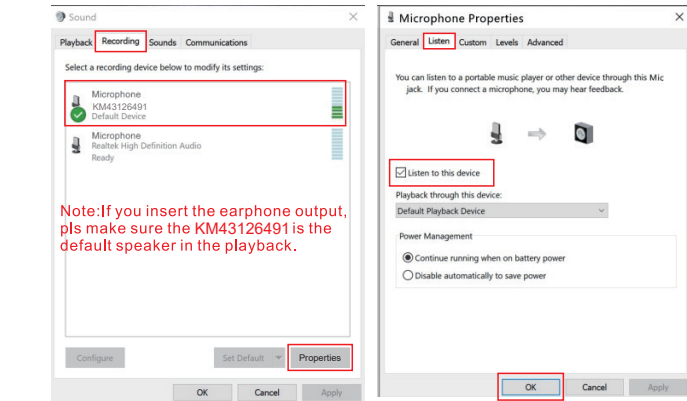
Sound

Playback Recording Sounds Communications

Select a recording device below to modify its settings:

Microphone
KM43126491
Default Device

Microphone
Realtek High Definition Audio
Ready

Note:If you insert the earphone output, pls make sure the KM43126491 is the default speaker in the playback.

Configure Set Default Properties

OK Cancel Apply

Microphone Properties

General Listen Custom Levels Advanced

You can listen to a portable music player or other device through this Mic jack. If you connect a microphone, you may hear feedback.

Listen to this device

Playback through this device:

Default Playback Device

Power Management

Continue running when on battery power

Disable automatically to save power

OK Cancel Apply